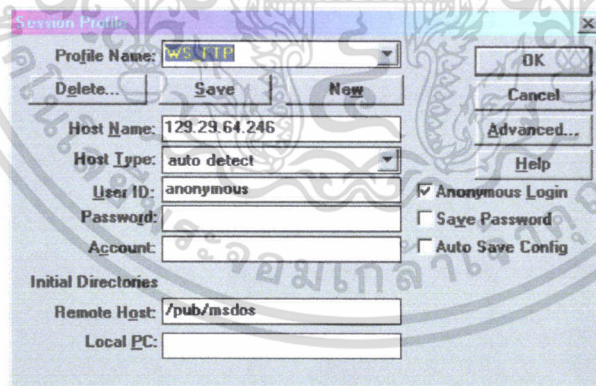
Session Profile
×
Profile Name: WS_FTP
OK
Delete...
Save
New
Cancel
Host Name: 129.29.64.246
Advanced...
Host Type: auto detect
Help
User ID: anonymous
☑ Anonymous Login
Password:
☐ Save Password
Account:
☐ Auto Save Config
Initial Directories
Remote Host: /pub/msdos
Local PC: